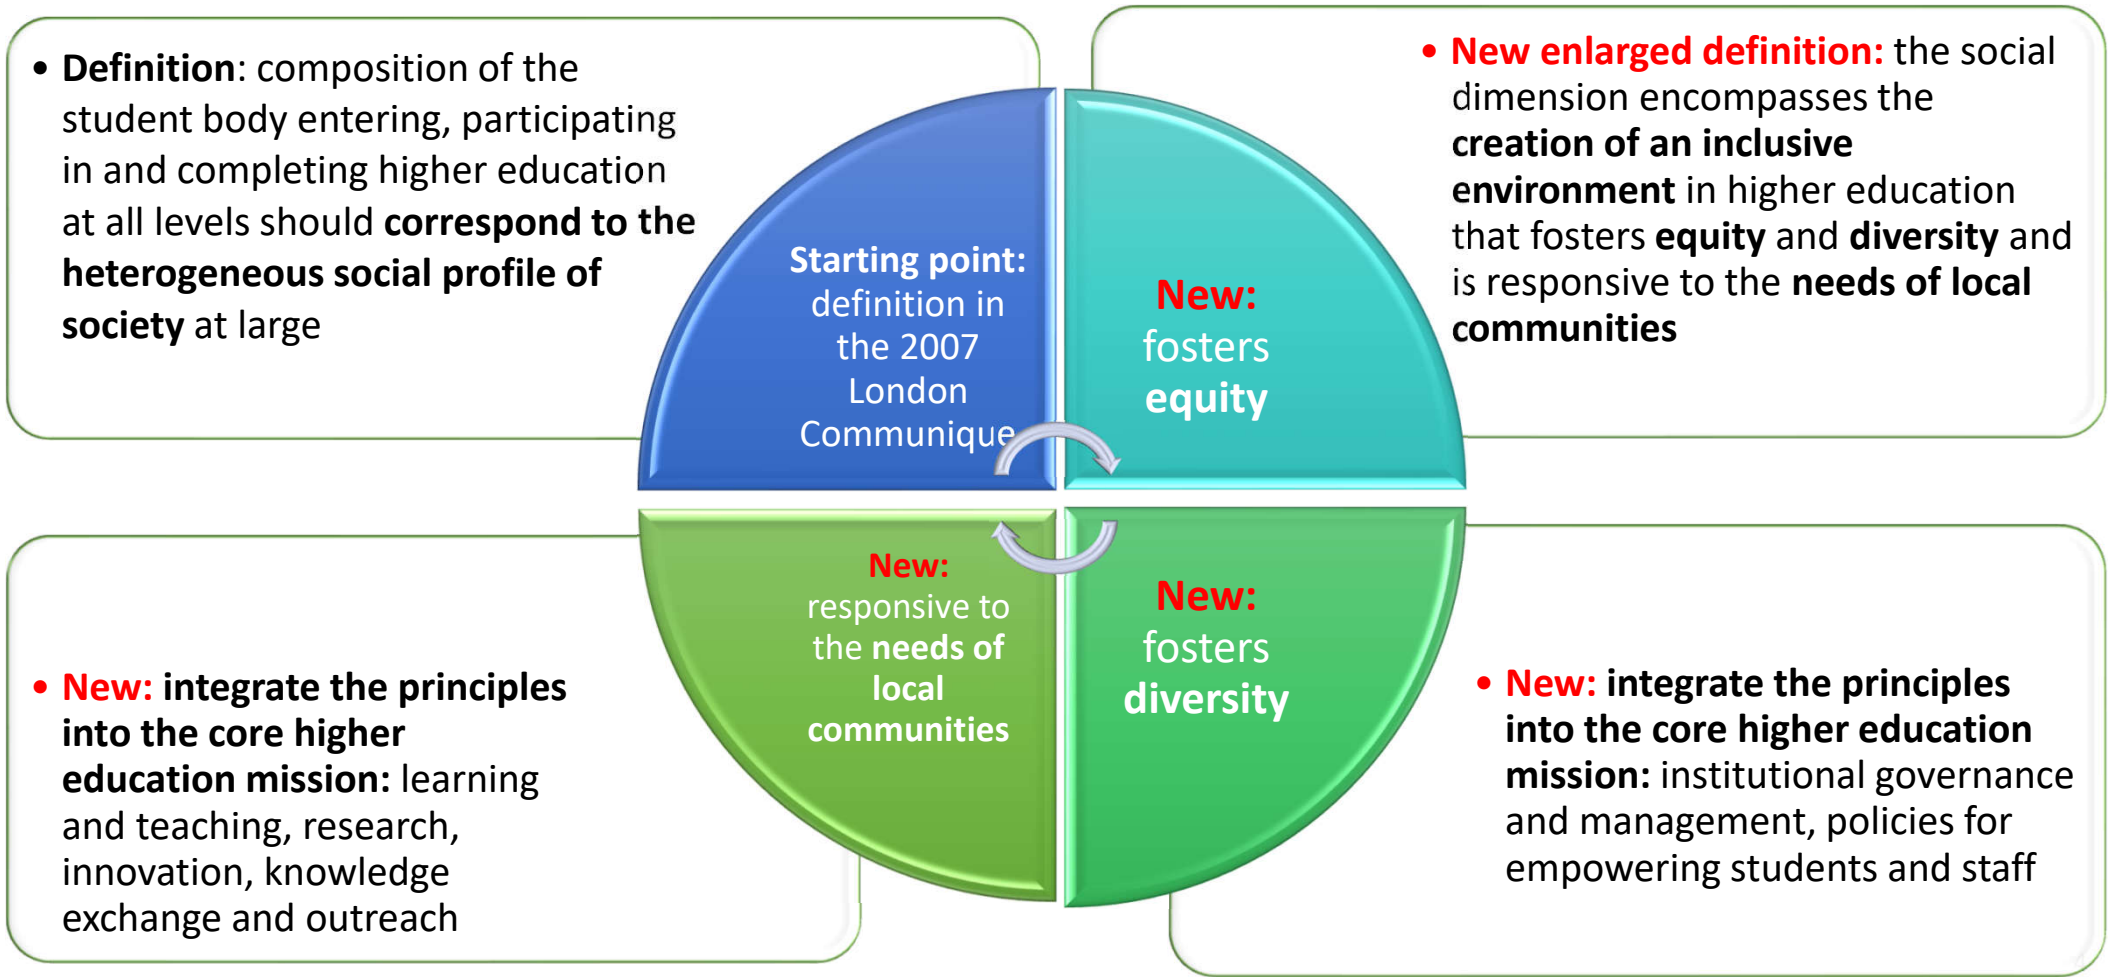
• **Definition**: composition of the student body entering, participating in and completing higher education at all levels should **correspond to the heterogeneous social profile of society** at large

**Starting point:** definition in the 2007 London Communique

**New:** fosters **equity**

• **New enlarged definition:** the social dimension encompasses the **creation of an inclusive environment** in higher education that fosters **equity** and **diversity** and is responsive to the **needs of local communities**

**New:** responsive to the **needs of local communities**

**New:** fosters **diversity**

• **New: integrate the principles into the core higher education mission:** learning and teaching, research, innovation, knowledge exchange and outreach

• **New: integrate the principles into the core higher education mission:** institutional governance and management, policies for empowering students and staff